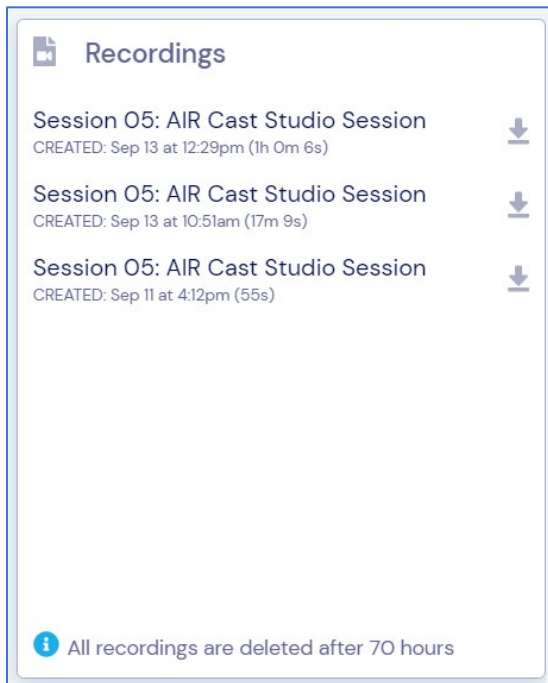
Recordings

Session 05: AIR Cast Studio Session
CREATED: Sep 13 at 12:29pm (1h 0m 6s)

Session 05: AIR Cast Studio Session
CREATED: Sep 13 at 10:51am (17m 9s)

Session 05: AIR Cast Studio Session
CREATED: Sep 11 at 4:12pm (55s)

All recordings are deleted after 70 hours